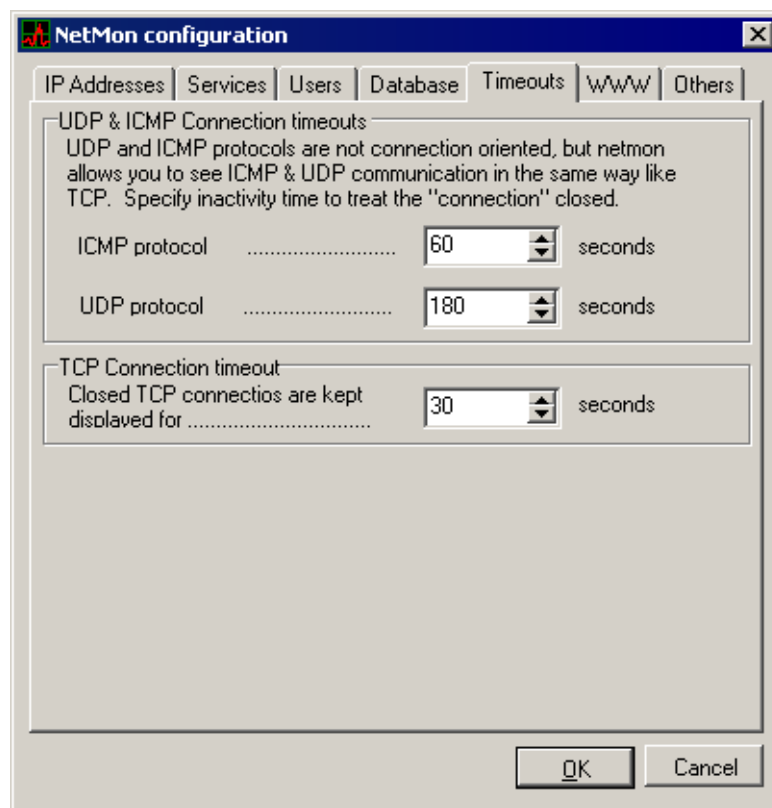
NetMon configuration

IP Addresses | Services | Users | Database | Timeouts | WWW | Others

UDP & ICMP Connection timeouts

UDP and ICMP protocols are not connection oriented, but netmon allows you to see ICMP & UDP communication in the same way like TCP. Specify inactivity time to treat the "connection" closed.

ICMP protocol .......................... 60 seconds

UDP protocol .......................... 180 seconds

TCP Connection timeout

Closed TCP connectios are kept displayed for ............................... 30 seconds

OK Cancel